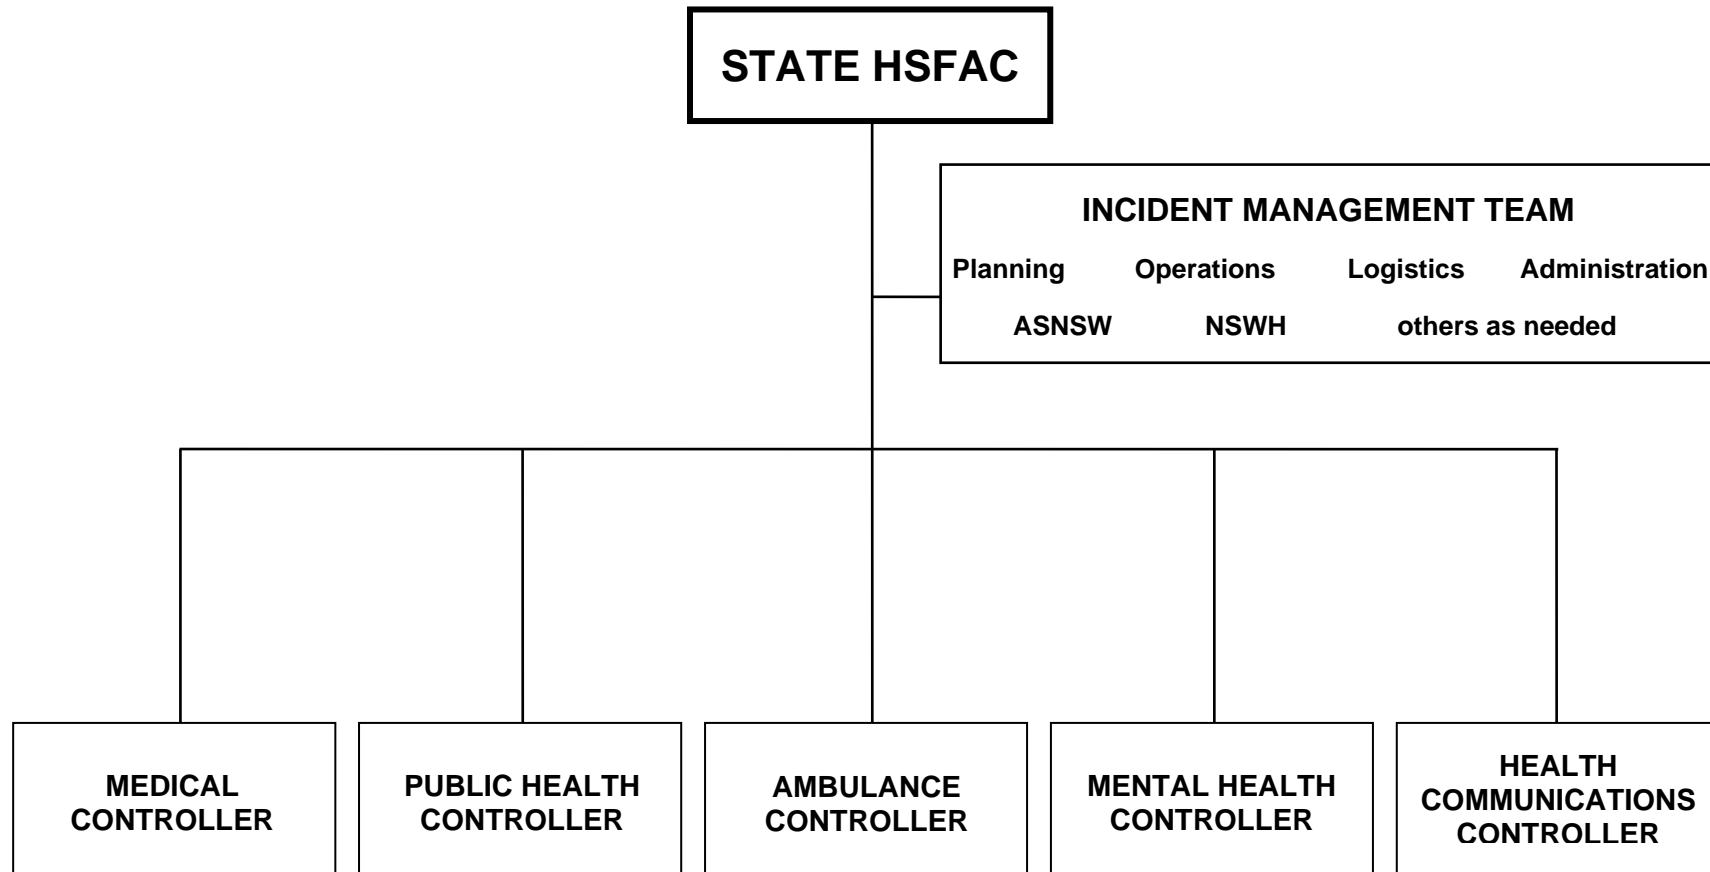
STATE HSFAC

INCIDENT MANAGEMENT TEAM

Planning Operations Logistics Administration

ASNSW NSWH others as needed

MEDICAL CONTROLLER

PUBLIC HEALTH CONTROLLER

AMBULANCE CONTROLLER

MENTAL HEALTH CONTROLLER

HEALTH COMMUNICATIONS CONTROLLER